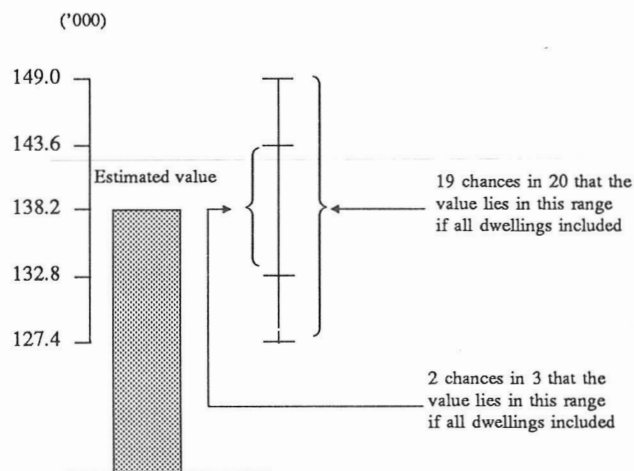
('000)

149.0

143.6

Estimated value

138.2

132.8

127.4

19 chances in 20 that the value lies in this range if all dwellings included

2 chances in 3 that the value lies in this range if all dwellings included